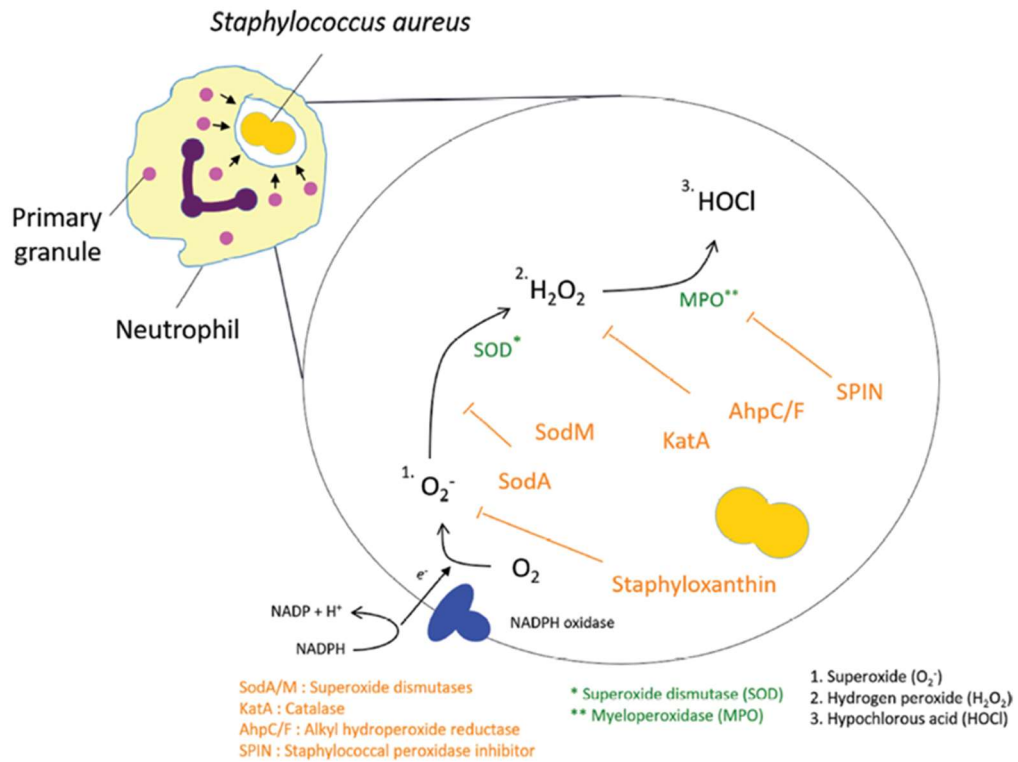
Staphylococcus aureus

Primary granule

Neutrophil

$^{3.}$ HOCl

$^{2.}$ $H_2O_2$

MPO**

SOD*

SPIN

AhpC/F

KatA

SodM

SodA

$^{1.}$ $O_2^-$

$O_2$

Staphyloxanthin

$e^-$

NADP + H$^+$

NADPH

NADPH oxidase

SodA/M : Superoxide dismutases
KatA : Catalase
AhpC/F : Alkyl hydroperoxide reductase
SPIN : Staphylococcal peroxidase inhibitor

* Superoxide dismutase (SOD)
** Myeloperoxidase (MPO)

1. Superoxide ($O_2^-$)
2. Hydrogen peroxide ($H_2O_2$)
3. Hypochlorous acid (HOCl)